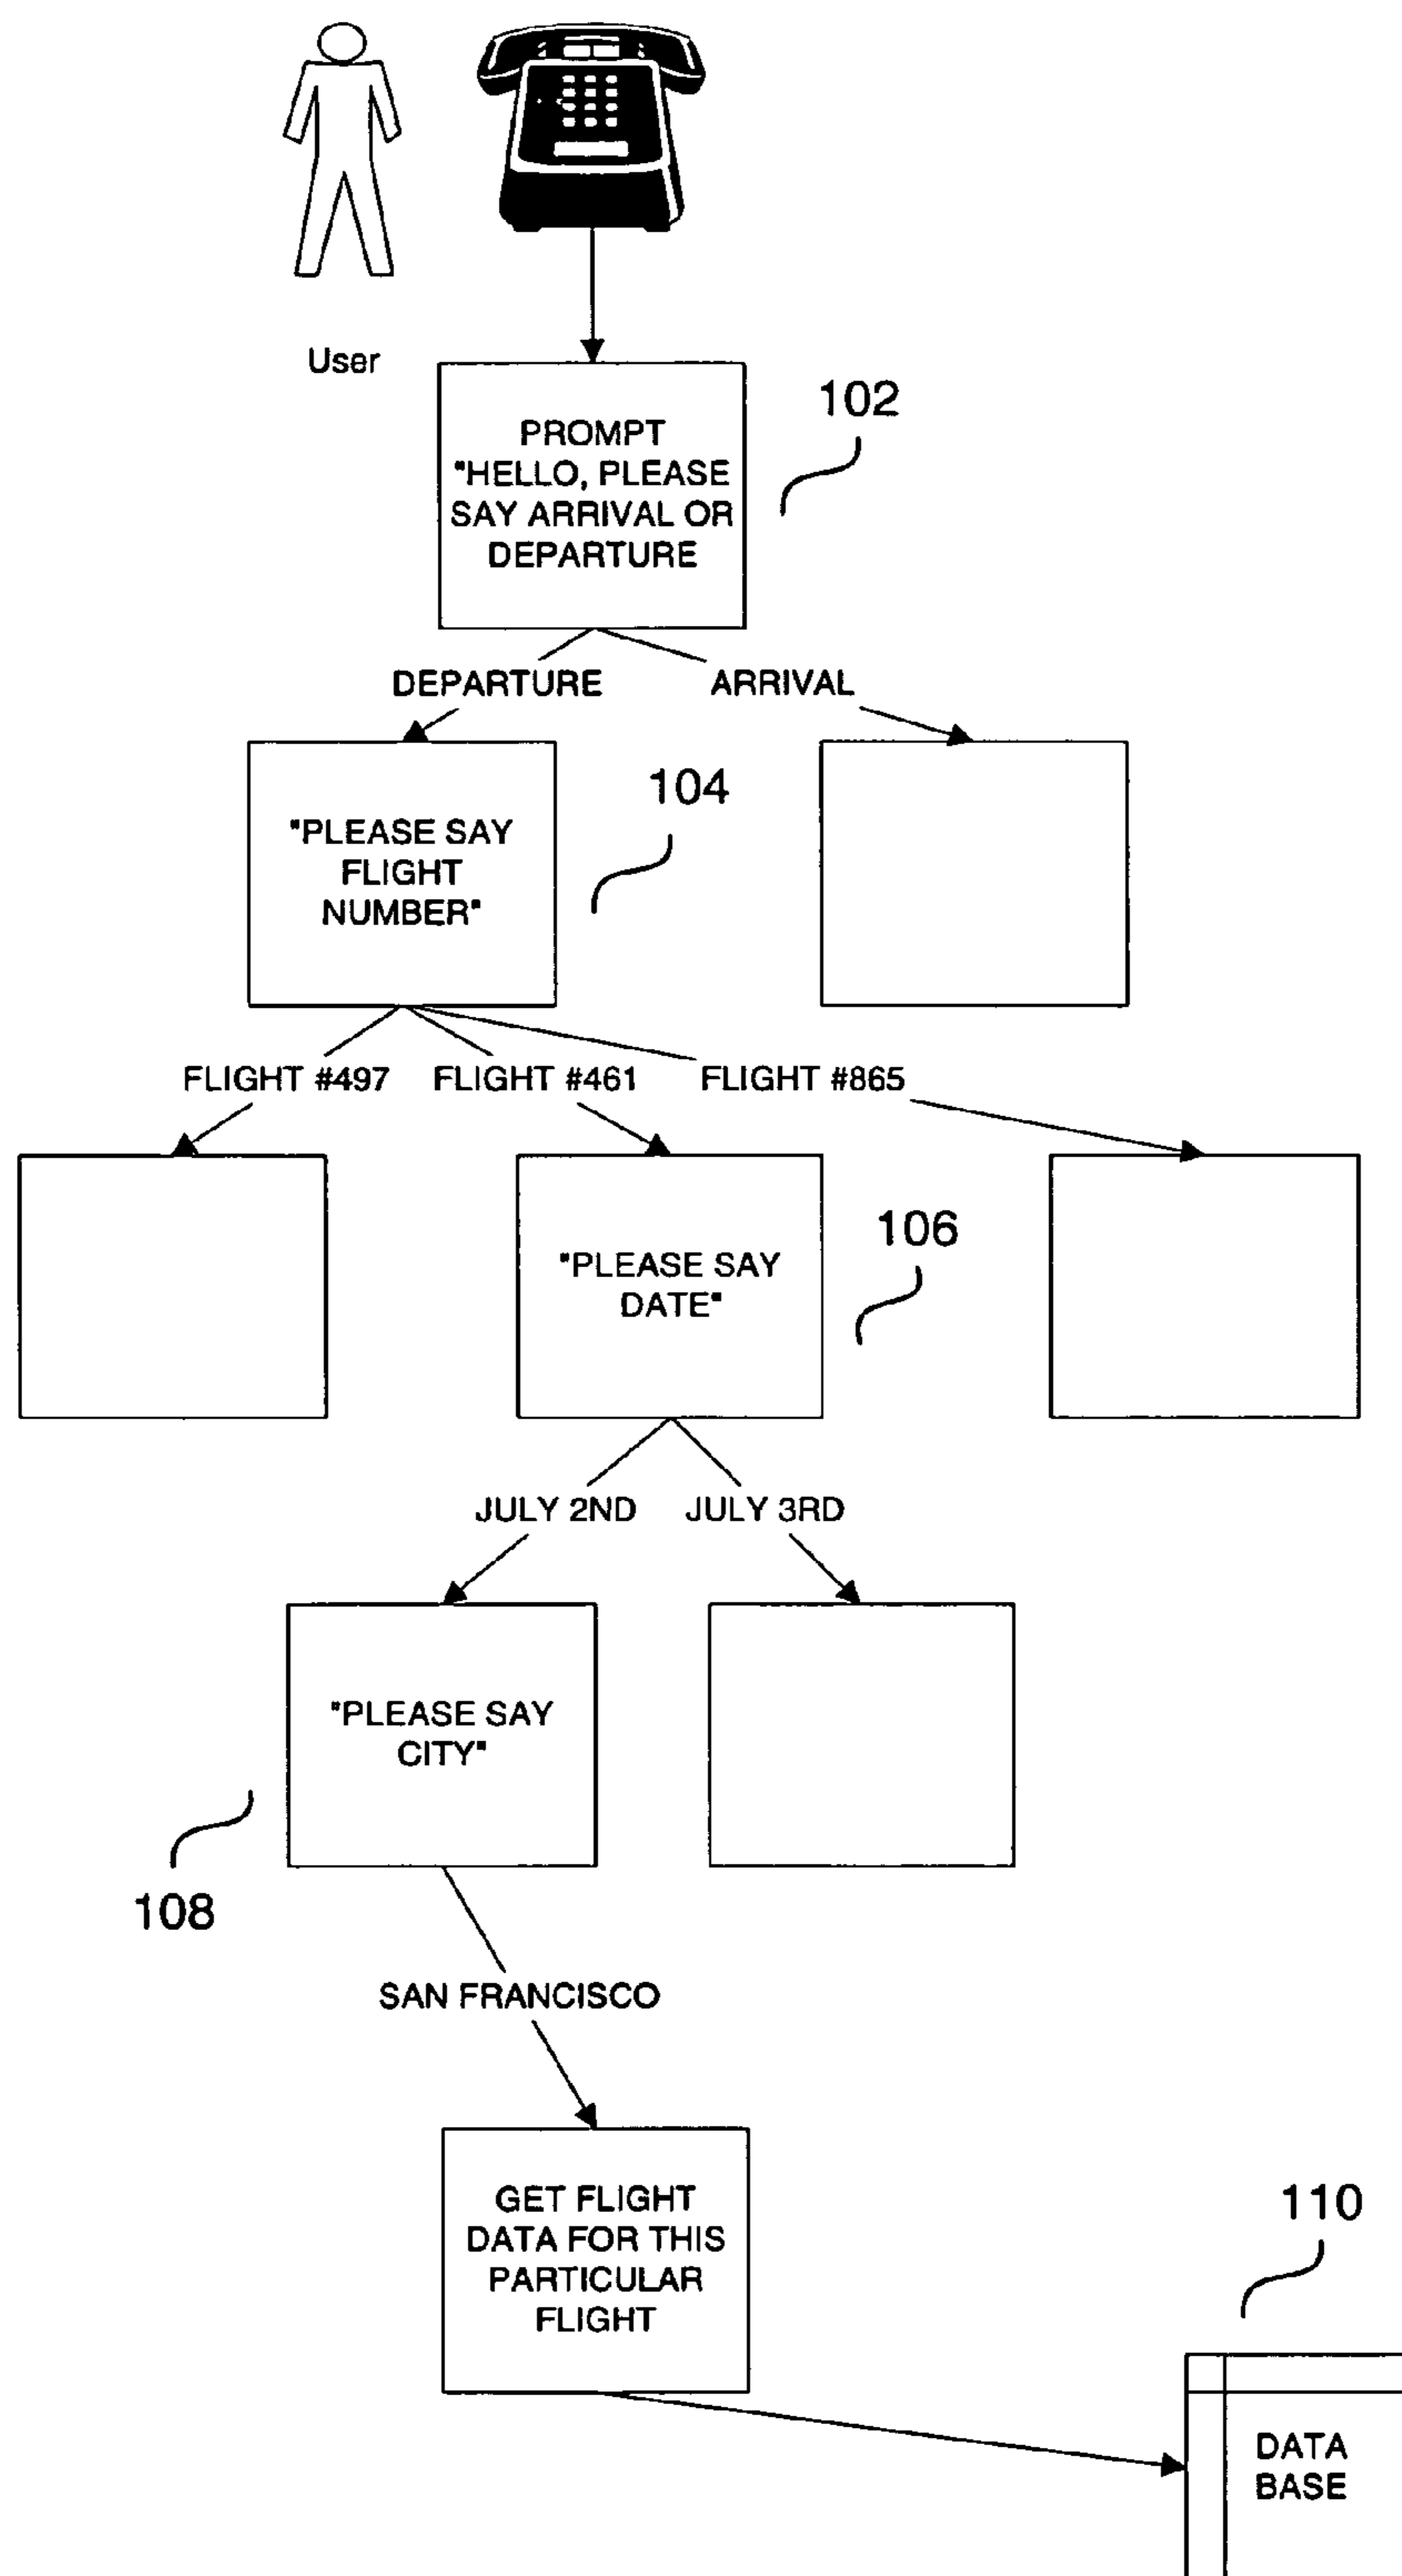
User

PROMPT "HELLO, PLEASE SAY ARRIVAL OR DEPARTURE

102

DEPARTURE

ARRIVAL

"PLEASE SAY FLIGHT NUMBER"

104

FLIGHT #497

FLIGHT #461

FLIGHT #865

"PLEASE SAY DATE"

106

JULY 2ND

JULY 3RD

"PLEASE SAY CITY"

108

SAN FRANCISCO

GET FLIGHT DATA FOR THIS PARTICULAR FLIGHT

110

DATA BASE